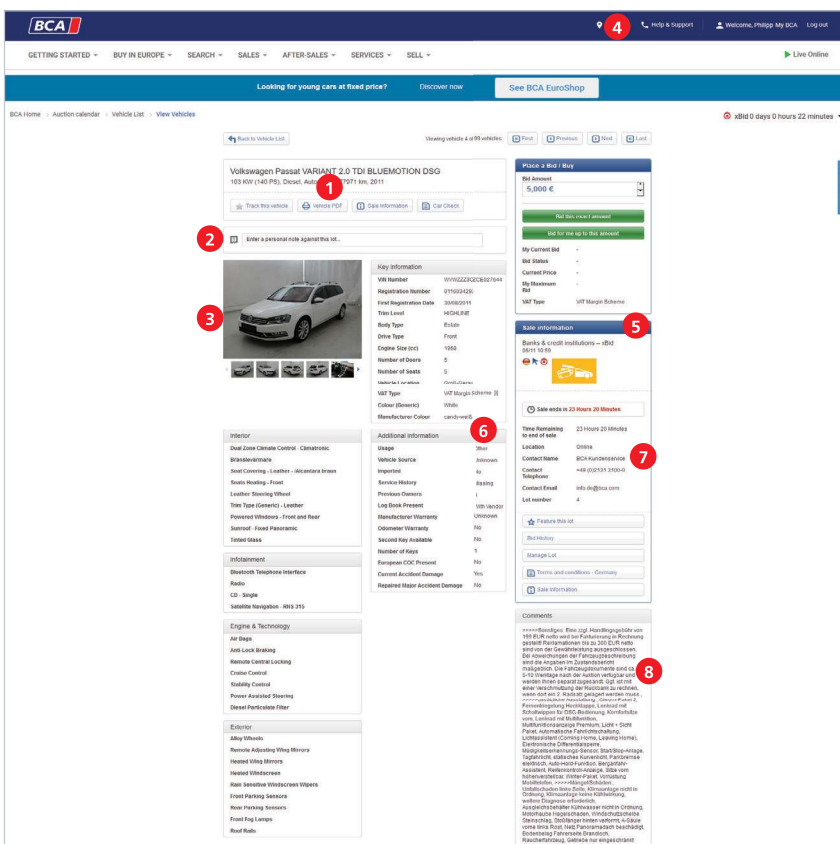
BCA

4 Help & Support Welcome, Philipp My BCA Log out

GETTING STARTED BUY IN EUROPE SEARCH SALES AFTER-SALES SERVICES SELL Live Online

Looking for young cars at fixed price? Discover now See BCA EuroShop

BCA Home > Auction calendar > Vehicle List > View Vehicles

xBid 0 days 0 hours 22 minutes

Back to Vehicle List

Viewing vehicle 4 of 95 vehicles: First Previous Next Last

Volkswagen Passat VARIANT 2.0 TDI BLUEMOTION DSG
103 KW (140 PS), Diesel, Auto 1 7971 km, 2011

Track this vehicle Vehicle PDF Sale information Car Check

2 Enter a personal note against this lot...

3

Key information

| | |
|---|---|
| VIN Number | WVWZZZ3CZCE07644 |
| Registration Number | 011003428 |
| First Registration Date | 30/08/2011 |
| Trim Level | HIGHLINE |
| Body Type | Estate |
| Drive Type | Front |
| Engine Size (cc) | 1968 |
| Number of Doors | 5 |
| Number of Seats | 5 |
| Vehicle Location | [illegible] |
| VAT Type | VAT Margin Scheme |
| Colour (Generic) | White |
| Manufacturer Colour | candyweiß |

Interior

Dual Zone Climate Control - Climatronic
Bankelwärmer
Seat Covering - Leather - Alcantara brown
Seats Heating - Front
Leather Steering Wheel
Trim Type (Generic) - Leather
Powered Windows - Front and Rear
Sunroof - Fixed Panoramic
Tinted Glass

Additional information 6

| | |
|---|---|
| Usage | Other |
| Vehicle Source | Unknown |
| Imported | No |
| Service History | Missing |
| Previous Owners | 1 |
| Log Book Present | With Vendor |
| Manufacturer Warranty | Unknown |
| Odometer Warranty | No |
| Second Key Available | No |
| Number of Keys | 1 |
| European COC Present | No |
| Current Accident Damage | Yes |
| Repaired Major Accident Damage | No |

Infotainment

Bluetooth Telephone Interface
Radio
CD - Single
Satellite Navigation - RNS 315

Engine & Technology

Air Bags
Anti Lock Braking
Remote Central Locking
Cruise Control
Stability Control
Power Assisted Steering
Diesel Particulate Filter

Exterior

Alloy Wheels
Remote Adjusting Wing Mirrors
Heated Wing Mirrors
Heated Windscreen
Rain Sensitive Windscreen Wipers
Front Parking Sensors
Rear Parking Sensors
Front Fog Lamps
Roof Rails

Place a Bid / Buy

Bid Amount
5,000 €

Bid this exact amount
Bid for me up to this amount

| | |
|---|---|
| My Current Bid | - |
| Bid Status | - |
| Current Price | - |
| My Maximum Bid | - |
| VAT Type | VAT Margin Scheme |

Sale information 5

Banks & credit institutions – xBid
08/11 10:59

Sale ends in 23 Hours 20 Minutes

| | |
|---|---|
| Time Remaining to end of sale | 23 Hours 20 Minutes |
| Location | Online |
| Contact Name | BCA Kundenservice |
| Contact Telephone | +49 (0)2131 3100-0 |
| Contact Email | info.de@bca.com |
| Lot number | 4 |

7

Feature this lot
Bid History
Manage Lot
Terms and conditions - Germany
Sale information

Comments

8

>>>>>Sonstiges: Rinc zzgl. Handlingsgebühr von 195 EUR netto wird bei Fakturierung in Rechnung gestellt! Reklamationen bis zu 300 EUR netto sind von der Gewährleistung ausgeschlossen. Bei Abweichungen der Fahrzeugbeschreibung sind die Angaben im Zustandsbericht maßgeblich. Die Fahrzeugdokumente sind ca. 5-10 Werktage nach der Auktion verfügbar und werden Ihnen separat zugesandt. Ggf. ist mit einer Verschmutzung der Rückbank zu rechnen, wenn dort ein 2. Radsatz gelagert werden muss. >>>>>Ausstattung: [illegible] Fernentriegelung Heckklappe, Lenkrad mit Schaltwippen für DSG-Bedienung, Komfortsitze vorn, Lenkrad mit Multifunktion, Multifunktionsanzeige Premium, Licht + Sicht Paket, Automatische Fahrlichtschaltung, Lichtassistent (Coming Home, Leaving Home), Elektronische Differentialsperre, Müdigkeitserkennungs-Sensor, Start/Stop-Anlage, Tagfahrlicht, statisches Kurvenlicht, Parkbremse elektrisch, Auto-Hold-Funktion, Berganfahr-Assistent, Reifenkontroll-Anzeige, Sitze vorn höhenverstellbar, Winter-Paket, Verkleidung Multifunktion. >>>>>Mängel/Schaden: Unfallschaden links Seite, Klimaanlage nicht in Ordnung, Klimaanlage keine Kühlleistung, weitere Diagnose erforderlich, Ausgleichsbehälter Kühlwasser nicht in Ordnung, Motorhaube Hagelschaden, Windschutzscheibe Steinschlag, Stoßfänger hinten verformt, A-Säule vorne links Rost, Netz Panoramadach beschädigt, Bodenbelag Fahrerseite Brandloch, Raucherfahrzeug, Getriebe nur eingeschränkt